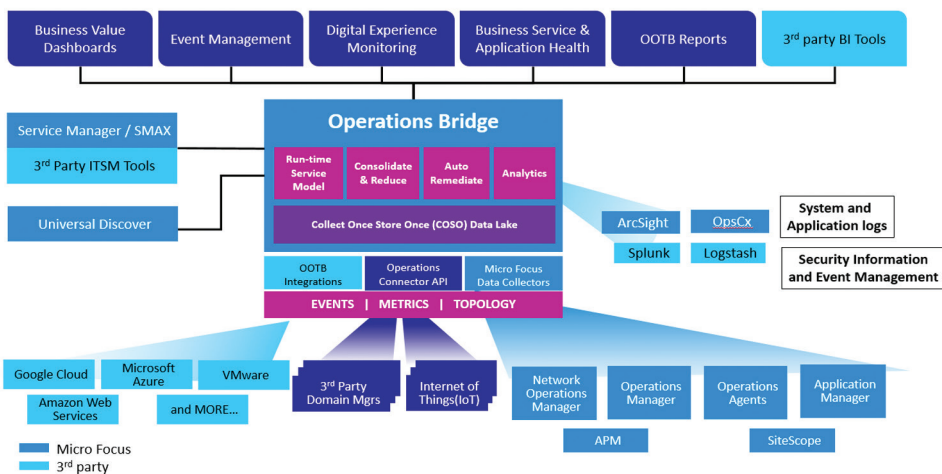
Business Value Dashboards

Event Management

Digital Experience Monitoring

Business Service & Application Health

OOTB Reports

3rd party BI Tools

Service Manager / SMAX

3rd Party ITSM Tools

Universal Discover

Operations Bridge

Run-time Service Model

Consolidate & Reduce

Auto Remediate

Analytics

Collect Once Store Once (COSO) Data Lake

OOTB Integrations

Operations Connector API

Micro Focus Data Collectors

EVENTS | METRICS | TOPOLOGY

ArcSight

OpsCx

Splunk

Logstash

System and Application logs

Security Information and Event Management

Google Cloud

Microsoft Azure

VMware

Amazon Web Services

and MORE...

3rd Party Domain Mgrs

Internet of Things(IoT)

Network Operations Manager

Operations Manager

Operations Agents

Application Manager

APM

SiteScope

Micro Focus

3rd party